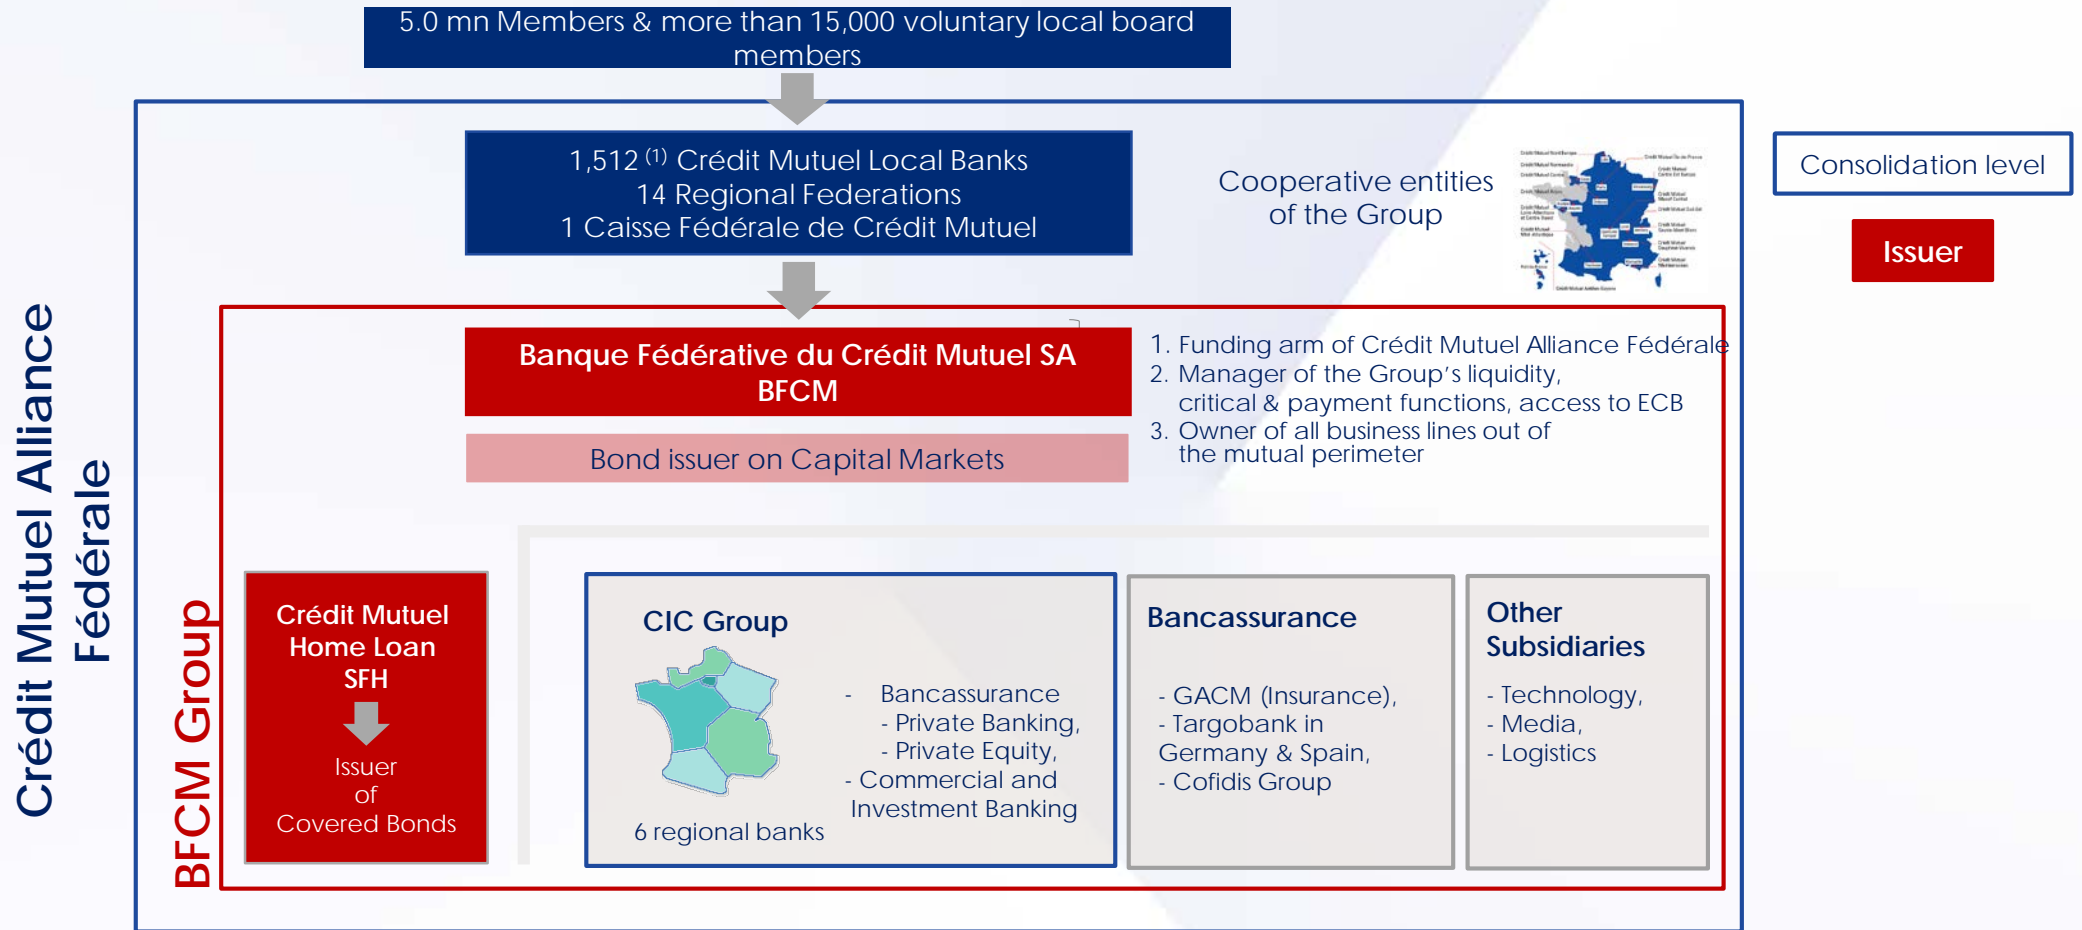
5.0 mn Members & more than 15,000 voluntary local board members

1,512 $^{(1)}$ Crédit Mutuel Local Banks
14 Regional Federations
1 Caisse Fédérale de Crédit Mutuel

Cooperative entities of the Group

Consolidation level

Issuer

Crédit Mutuel Alliance Fédérale

Banque Fédérative du Crédit Mutuel SA
BFCM

Bond issuer on Capital Markets

1. Funding arm of Crédit Mutuel Alliance Fédérale
2. Manager of the Group's liquidity, critical & payment functions, access to ECB
3. Owner of all business lines out of the mutual perimeter

BFCM Group

Crédit Mutuel Home Loan SFH
Issuer of Covered Bonds

CIC Group
- Bancassurance
- Private Banking,
- Private Equity,
- Commercial and Investment Banking
6 regional banks

Bancassurance
- GACM (Insurance),
- Targobank in Germany & Spain,
- Cofidis Group

Other Subsidiaries
- Technology,
- Media,
- Logistics